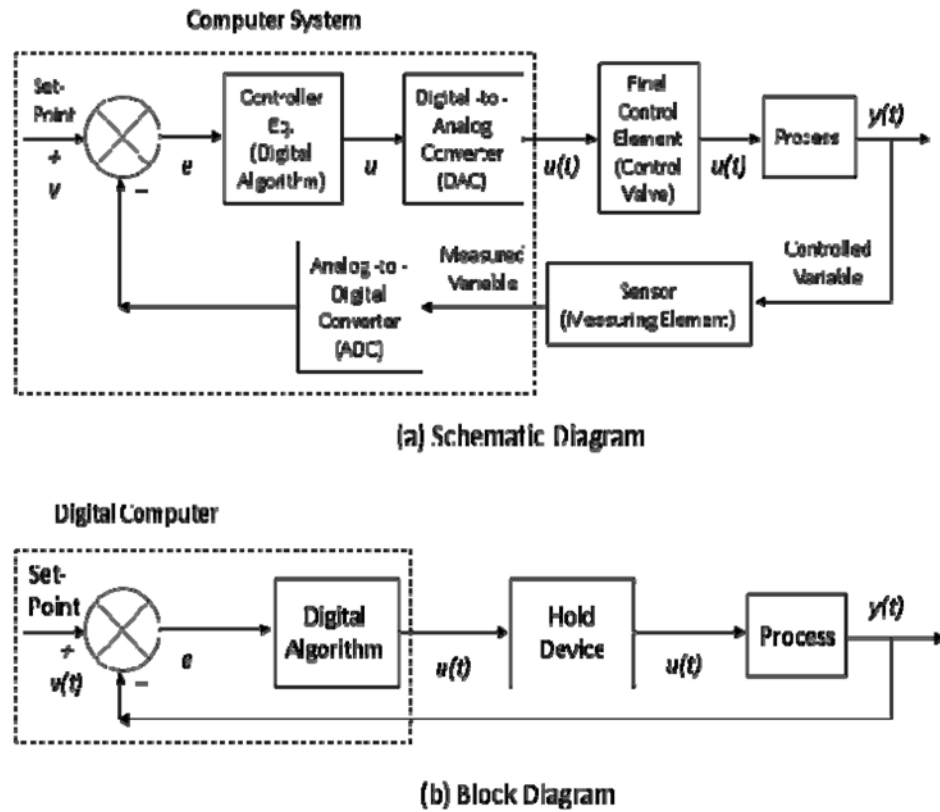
Computer System

Set-Point
+
v
−
e

Controller Eq. (Digital Algorithm)

u

Digital-to-Analog Converter (DAC)

u(t)

Final Control Element (Control Valve)

u(t)

Process

y(t)

Controlled Variable

Sensor (Measuring Element)

Measured Variable

Analog-to-Digital Converter (ADC)

(a) Schematic Diagram

Digital Computer

Set-Point
+
v(t)
−
e

Digital Algorithm

u(t)

Hold Device

u(t)

Process

y(t)

(b) Block Diagram